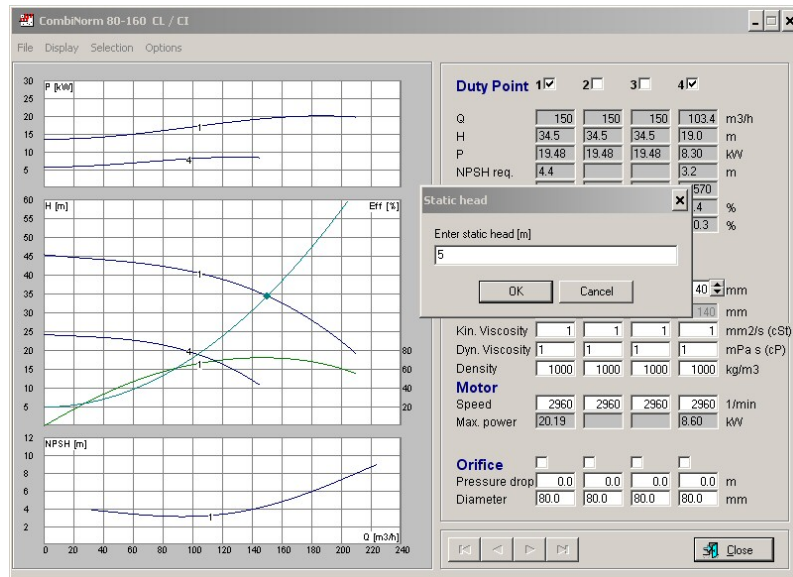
CombiNorm 80-160 CL / CI

File Display Selection Options

30 P [kW]
25
20
15
10
5

60 H [m] Eff [%]
55
50
45
40
35
30
25
20
15
10
5
80
60
40
20

12 NPSH [m]
10
8
6
4
2
0 20 40 60 80 100 120 140 160 180 200 220 240 Q [m3/h]

1
4
1
4
1
1

Duty Point 1☑ 2☐ 3☐ 4☑

| | | | | | |
|---|---|---|---|---|---|
| Q | 150 | 150 | 150 | 103.4 | m3/h |
| H | 34.5 | 34.5 | 34.5 | 19.0 | m |
| P | 19.48 | 19.48 | 19.48 | 8.30 | kW |
| NPSH req. | 4.4 | | | 3.2 | m |

570
4 %
0.3 %

40 mm
140 mm

| | | | | | |
|---|---|---|---|---|---|
| Kin. Viscosity | 1 | 1 | 1 | 1 | mm2/s (cSt) |
| Dyn. Viscosity | 1 | 1 | 1 | 1 | mPa s (cP) |
| Density | 1000 | 1000 | 1000 | 1000 | kg/m3 |

Motor

| | | | | | |
|---|---|---|---|---|---|
| Speed | 2960 | 2960 | 2960 | 2960 | 1/min |
| Max. power | 20.19 | | | 8.60 | kW |

Orifice ☐ ☐ ☐ ☐

| | | | | | |
|---|---|---|---|---|---|
| Pressure drop | 0.0 | 0.0 | 0.0 | 0.0 | m |
| Diameter | 80.0 | 80.0 | 80.0 | 80.0 | mm |

Close

Static head
Enter static head [m]
5
OK Cancel